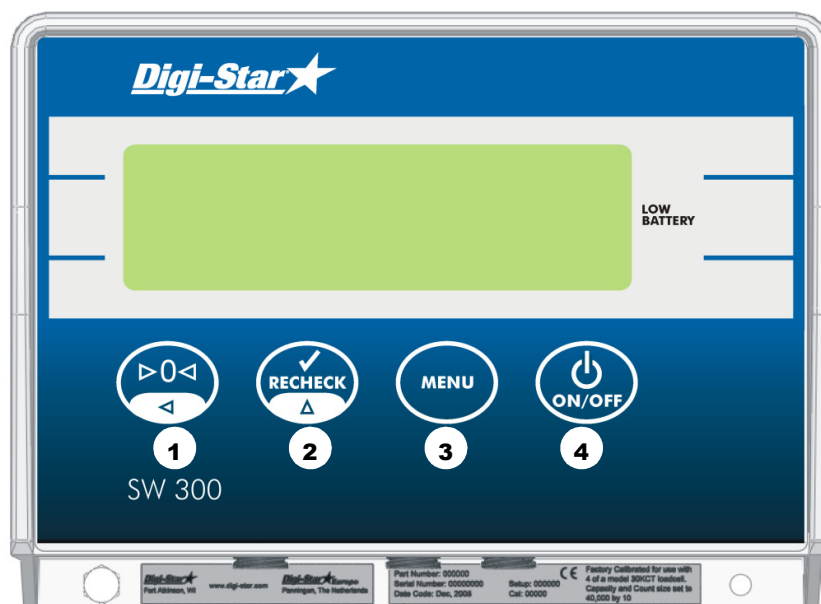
Digi-Star

LOW BATTERY

▷0◁
◁

✓
RECHECK
Δ

MENU

ON/OFF

1 2 3 4

SW 300

Digi-Star
Fort Atkinson, WI

www.digi-star.com

Digi-Star Europe
Panningen, The Netherlands

Part Number: 000000
Serial Number: 00000000
Date Code: Dec, 2008

Setup: 000000
Cal: 00000

CE

Factory Calibrated for use with 4 of a model 30KCT loadcell. Capacity and Count size set to 40,000 by 10